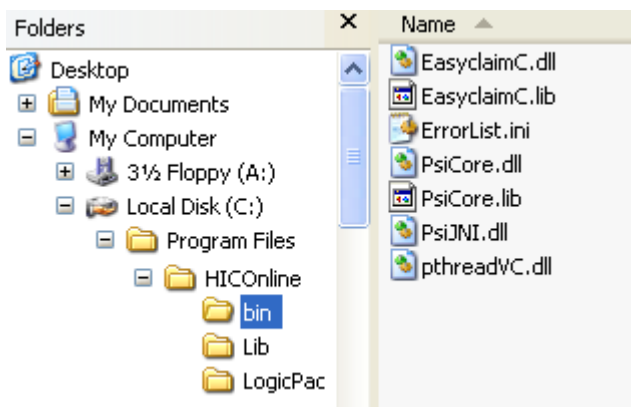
Folders
×
Desktop
My Documents
My Computer
3½ Floppy (A:)
Local Disk (C:)
Program Files
HICOnline
bin
Lib
LogicPac

Name
EasyclaimC.dll
EasyclaimC.lib
ErrorList.ini
PsiCore.dll
PsiCore.lib
PsiJNI.dll
pthreadVC.dll